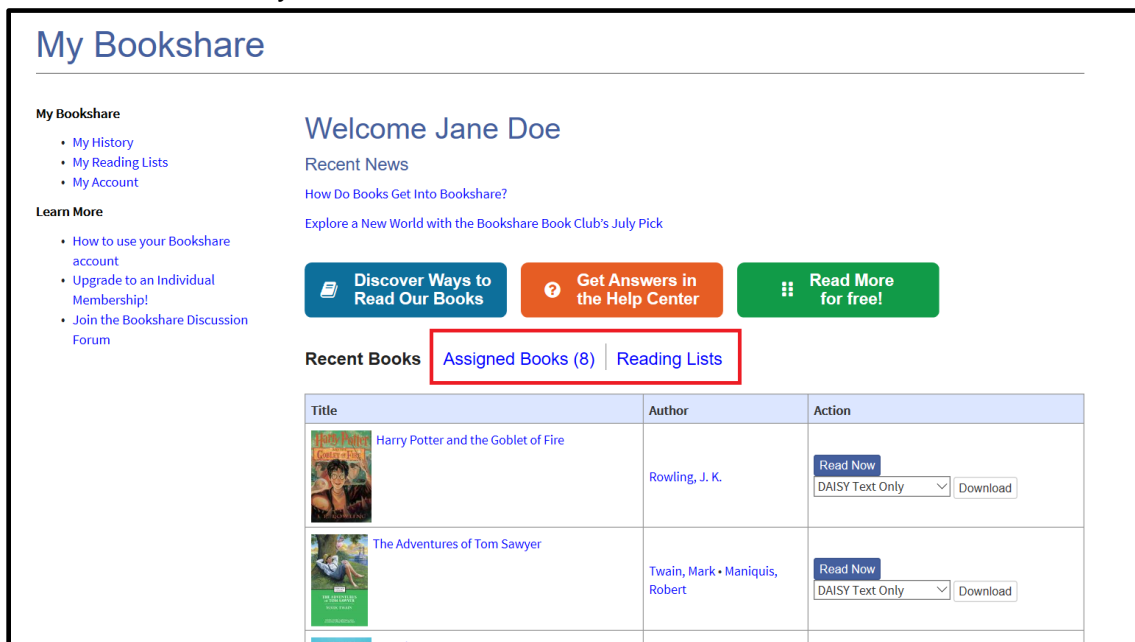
My Bookshare

My Bookshare
- My History
- My Reading Lists
- My Account

Learn More
- How to use your Bookshare account
- Upgrade to an Individual Membership!
- Join the Bookshare Discussion Forum

Welcome Jane Doe

Recent News

How Do Books Get Into Bookshare?

Explore a New World with the Bookshare Book Club's July Pick

Discover Ways to Read Our Books

Get Answers in the Help Center

Read More for free!

Recent Books | Assigned Books (8) | Reading Lists

| Title | Author | Action |
|---|---|---|
| Harry Potter and the Goblet of Fire | Rowling, J. K. | Read Now DAISY Text Only Download |
| The Adventures of Tom Sawyer | Twain, Mark • Maniquis, Robert | Read Now DAISY Text Only Download |